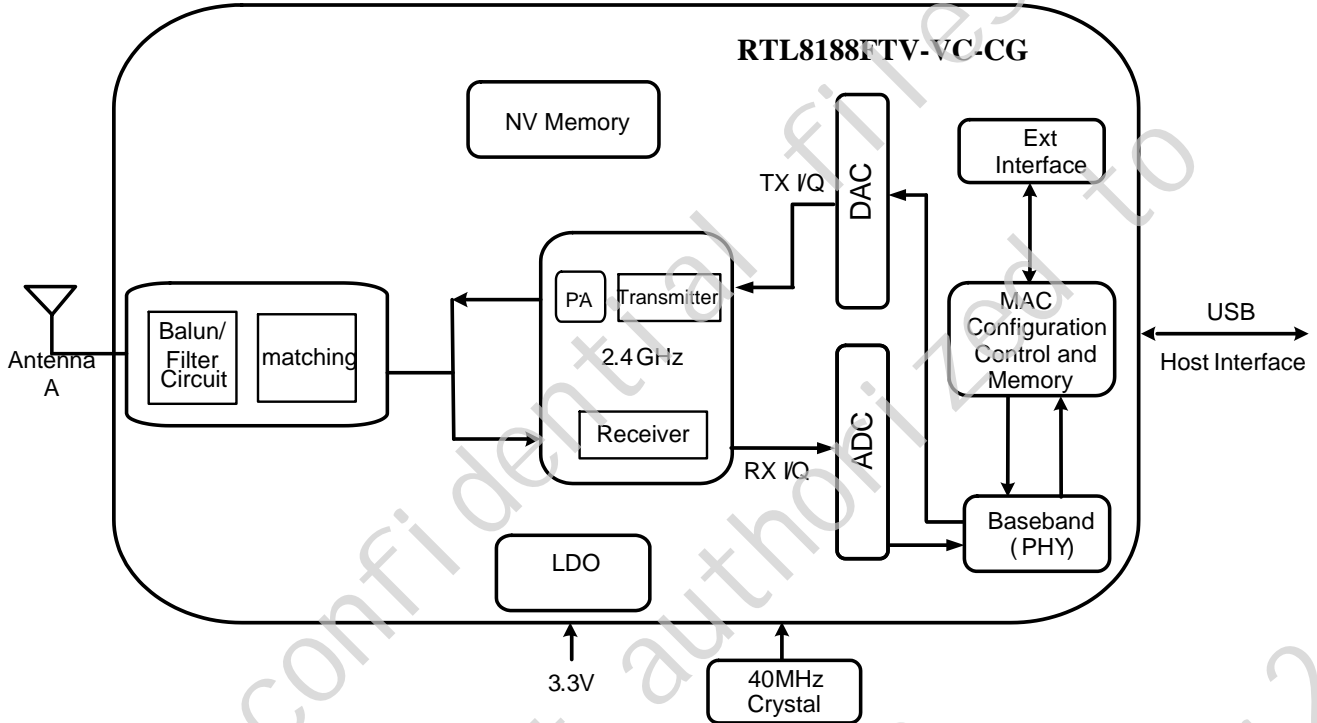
RTL8188FTV-VC-CG

NV Memory

Ext Interface

TX I/Q

DAC

PA

Transmitter

2.4 GHz

Receiver

MAC Configuration Control and Memory

USB

Host Interface

Antenna A

Balun/ Filter Circuit

matching

ADC

RX I/Q

Baseband (PHY)

LDO

3.3V

40MHz Crystal

confidential files authorized to